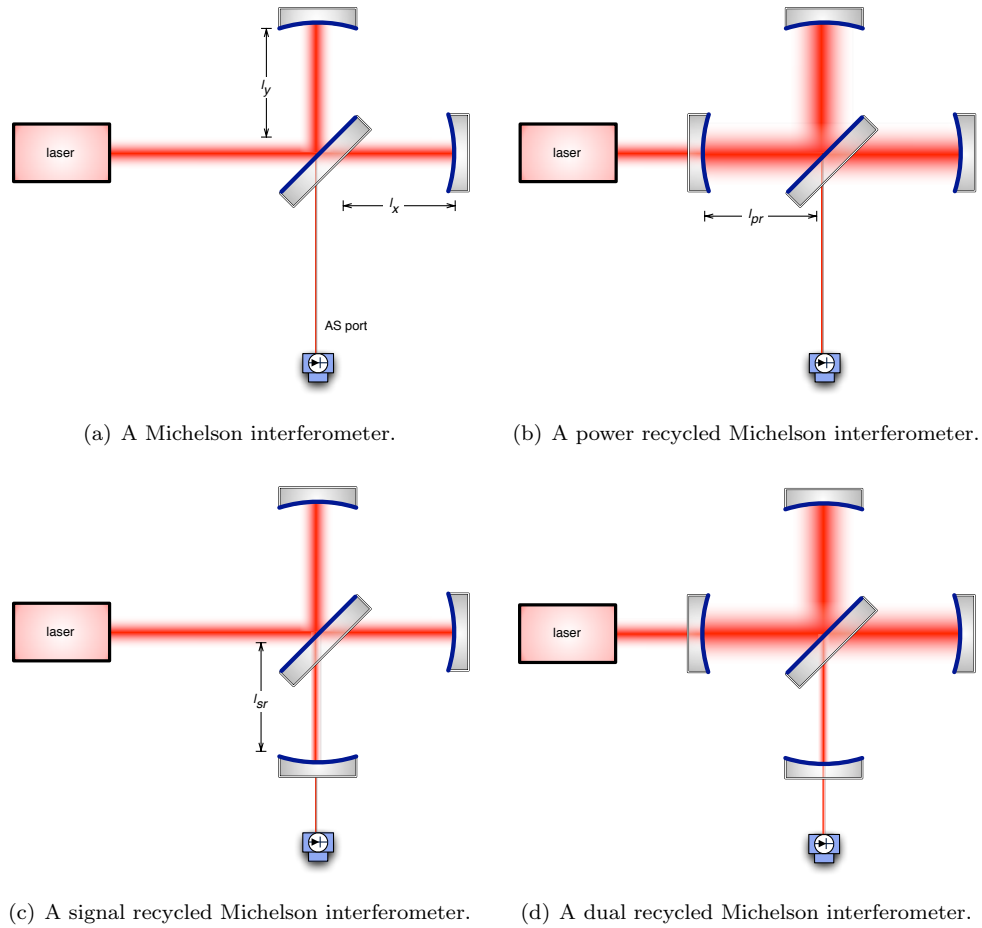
laser

$l_y$

$l_x$

AS port

(a) A Michelson interferometer.

laser

$l_{pr}$

(b) A power recycled Michelson interferometer.

laser

$l_{sr}$

(c) A signal recycled Michelson interferometer.

laser

(d) A dual recycled Michelson interferometer.